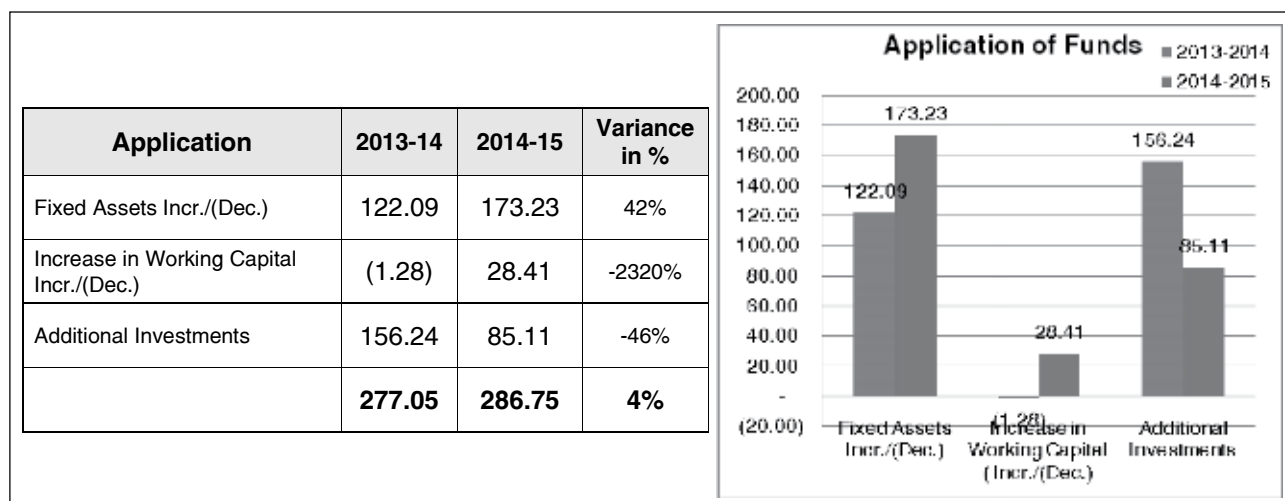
| Application | 2013-14 | 2014-15 | Variance in % |
|---|---|---|---|
| Fixed Assets Incr./(Dec.) | 122.09 | 173.23 | 42% |
| Increase in Working Capital Incr./(Dec.) | (1.28) | 28.41 | -2320% |
| Additional Investments | 156.24 | 85.11 | -46% |
| | **277.05** | **286.75** | **4%** |

Application of Funds

2013-2014
2014-2015

200.00
180.00
160.00
140.00
120.00
100.00
80.00
60.00
40.00
20.00
-
(20.00)

173.23
122.09
156.24
85.11
28.41
(1.28)

Fixed Assets Incr./(Dec.)
Increase in Working Capital (Incr./(Dec.)
Additional Investments